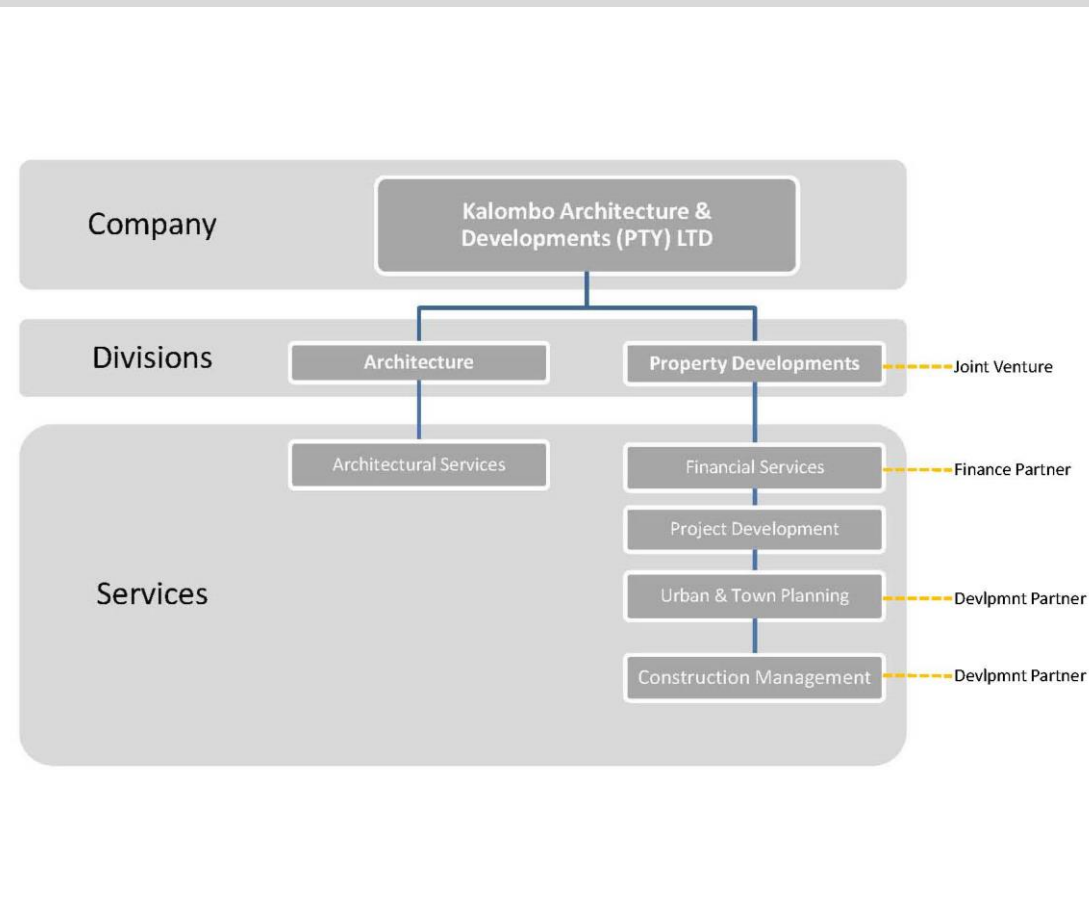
Company

Kalombo Architecture & Developments (PTY) LTD

Divisions

Architecture

Property Developments

Joint Venture

Architectural Services

Financial Services

Finance Partner

Services

Project Development

Urban & Town Planning

Devlpmnt Partner

Construction Management

Devlpmnt Partner